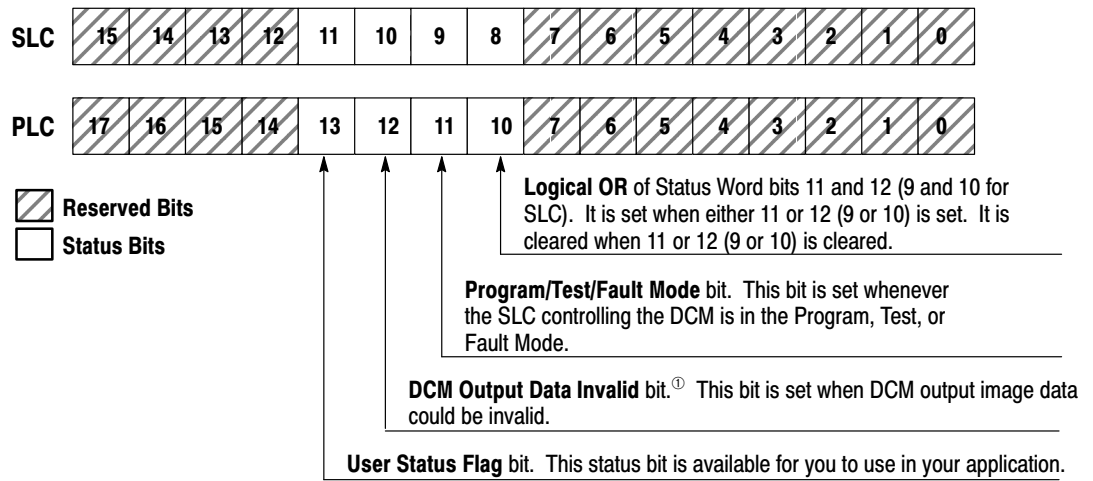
| SLC | 15 | 14 | 13 | 12 | 11 | 10 | 9 | 8 | 7 | 6 | 5 | 4 | 3 | 2 | 1 | 0 |
|---|---|---|---|---|---|---|---|---|---|---|---|---|---|---|---|---|

| PLC | 17 | 16 | 15 | 14 | 13 | 12 | 11 | 10 | 7 | 6 | 5 | 4 | 3 | 2 | 1 | 0 |
|---|---|---|---|---|---|---|---|---|---|---|---|---|---|---|---|---|

Reserved Bits
Status Bits

Logical OR of Status Word bits 11 and 12 (9 and 10 for SLC). It is set when either 11 or 12 (9 or 10) is set. It is cleared when 11 or 12 (9 or 10) is cleared.

Program/Test/Fault Mode bit. This bit is set whenever the SLC controlling the DCM is in the Program, Test, or Fault Mode.

DCM Output Data Invalid bit.① This bit is set when DCM output image data could be invalid.

User Status Flag bit. This status bit is available for you to use in your application.